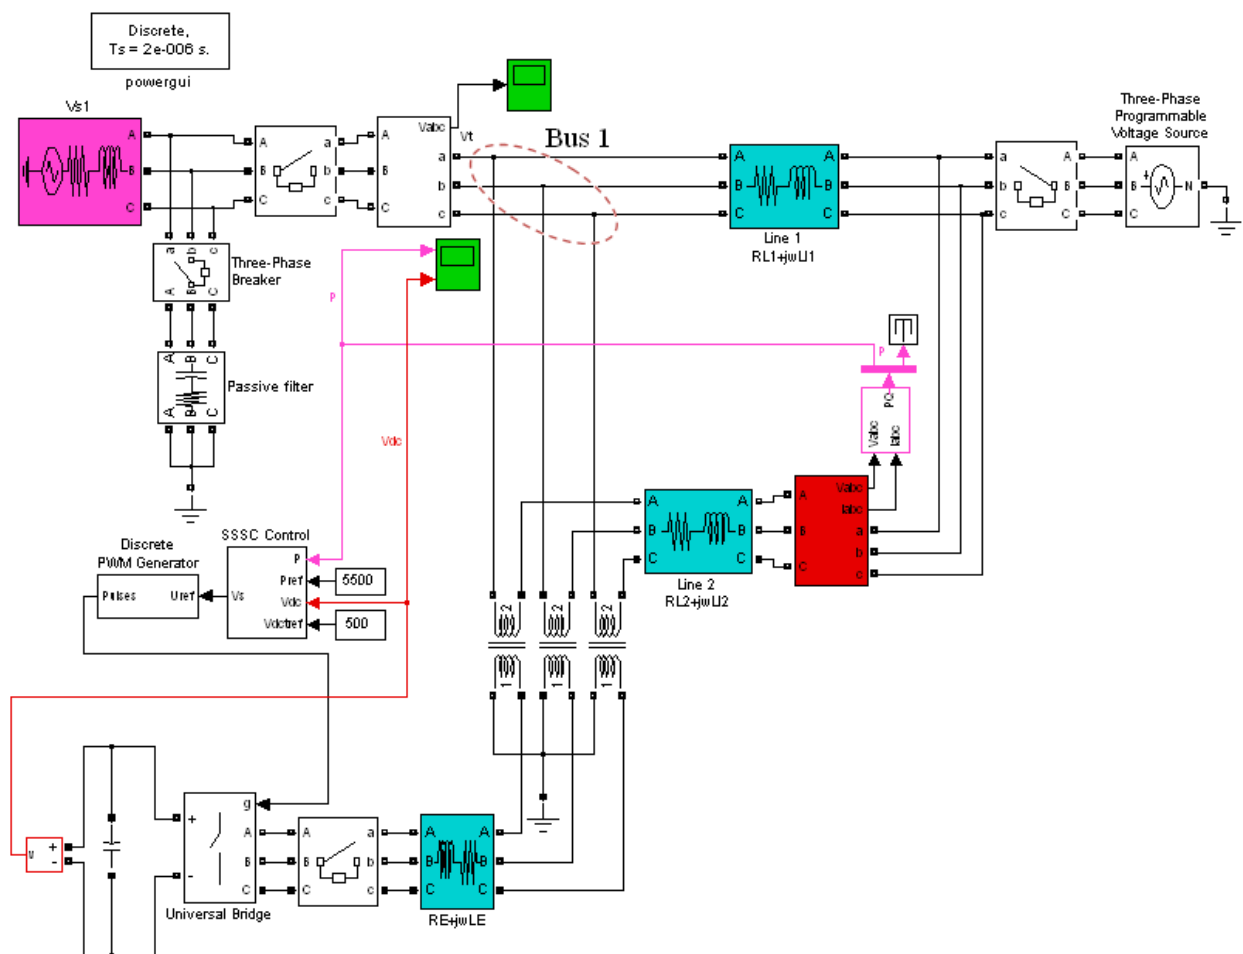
Discrete,
Ts = 2e-006 s.
powergui

Vs1
A
B
C

A a
B b
C c

A Vabc
B
C

Vt
a
b
c

Bus 1

A A
B B
C C
Line 1
RL1+jwLl1

a A
b B
c C

Three-Phase
Programmable
Voltage Source
A
B N
C

a b c
A B C
Three-Phase
Breaker

A B C
A B C
Passive filter

P

Vdc

P
PQ
Vabc
Iabc

A A
B B
C C
Line 2
RL2+jwLl2

A Vabc
B Iabc
C a
b
c

Discrete
PWM Generator
Pulses Uref

SSSC Control
Vs P
Pref
Vdc
Vdcref
5500
500

2 2 2
1 1 1

v + -

+ g
A
B
- C
Universal Bridge

A a
B b
C c

A A
B B
C C
RE+jwLE